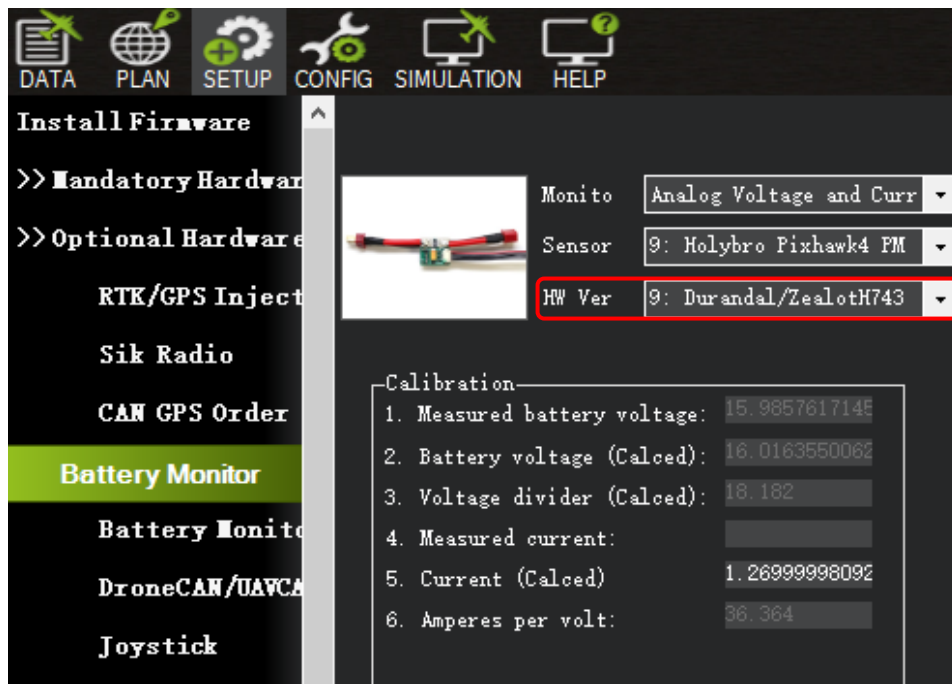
DATA PLAN SETUP CONFIG SIMULATION HELP

Install Firmware
>> Mandatory Hardwar
>> Optional Hardware
RTK/GPS Inject
Sik Radio
CAN GPS Order
Battery Monitor
Battery Monito
DroneCAN/UAVCA
Joystick

Monito Analog Voltage and Curr
Sensor 9: Holybro Pixhawk4 PM
HW Ver 9: Durandal/ZealotH743

Calibration
1. Measured battery voltage: 15.9857617145
2. Battery voltage (Calced): 16.0163550062
3. Voltage divider (Calced): 18.182
4. Measured current:
5. Current (Calced) 1.26999998092
6. Amperes per volt: 36.364